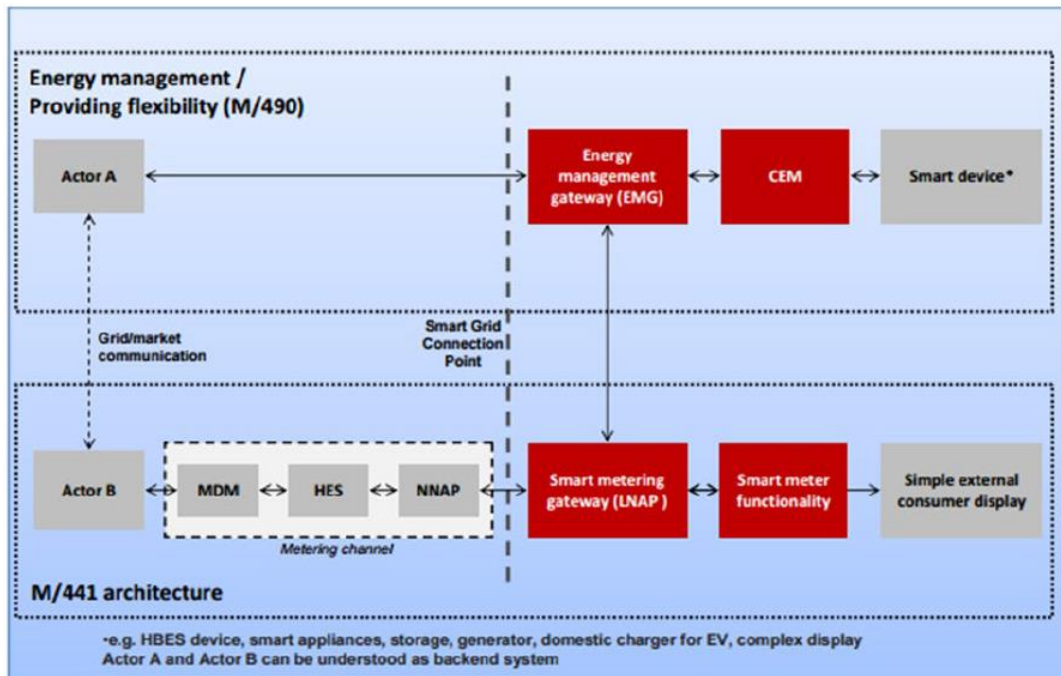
Energy management /
Providing flexibility (M/490)

Actor A

Energy management gateway (EMG)

CEM

Smart device*

Grid/market communication

Smart Grid Connection Point

Actor B

MDM

HES

NNAP

Metering channel

Smart metering gateway (LNAP )

Smart meter functionality

Simple external consumer display

M/441 architecture

•e.g. HBES device, smart appliances, storage, generator, domestic charger for EV, complex display
Actor A and Actor B can be understood as backend system